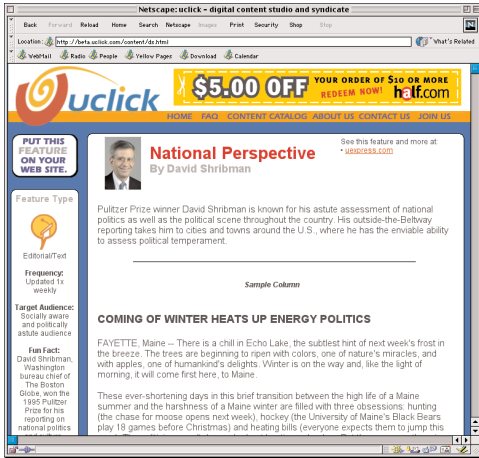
Netscape: uclick - digital content studio and syndicate

Back Forward Reload Home Search Netscape Images Print Security Shop Stop

Location: http://beta.uclick.com/content/dz.html

What's Related

WebMail Radio People Yellow Pages Download Calendar

uclick

$5.00 OFF YOUR ORDER OF $50 OR MORE REDEEM NOW! half.com

HOME FAQ CONTENT CATALOG ABOUT US CONTACT US JOIN US

PUT THIS FEATURE ON YOUR WEB SITE.

Feature Type

Editorial/Text

Frequency: Updated 1x weekly

Target Audience: Socially aware and politically astute audience

Fun Fact: David Shribman, Washington bureau chief of The Boston Globe, won the 1995 Pulitzer Prize for his reporting on national politics

National Perspective

By David Shribman

See this feature and more at
» uexpress.com

Pulitzer Prize winner David Shribman is known for his astute assessment of national politics as well as the political scene throughout the country. His outside-the-Beltway reporting takes him to cities and towns around the U.S., where he has the enviable ability to assess political temperament.

Sample Column

COMING OF WINTER HEATS UP ENERGY POLITICS

FAYETTE, Maine -- There is a chill in Echo Lake, the subtlest hint of next week's frost in the breeze. The trees are beginning to ripen with colors, one of nature's miracles, and with apples, one of humankind's delights. Winter is on the way and, like the light of morning, it will come first here, to Maine.

These ever-shortening days in this brief transition between the high life of a Maine summer and the harshness of a Maine winter are filled with three obsessions: hunting (the chase for moose opens next week), hockey (the University of Maine's Black Bears play 18 games before Christmas) and heating bills (everyone expects them to jump this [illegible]